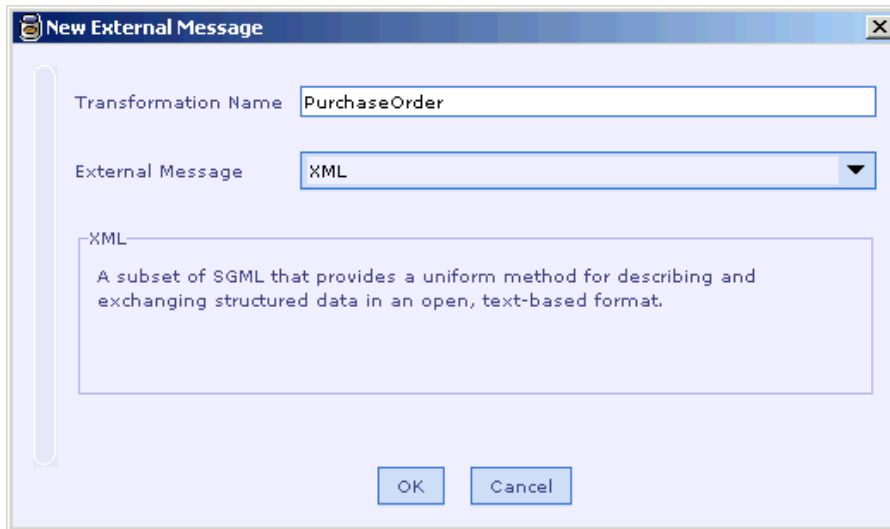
New External Message

Transformation Name PurchaseOrder

External Message XML

XML

A subset of SGML that provides a uniform method for describing and exchanging structured data in an open, text-based format.

OK Cancel